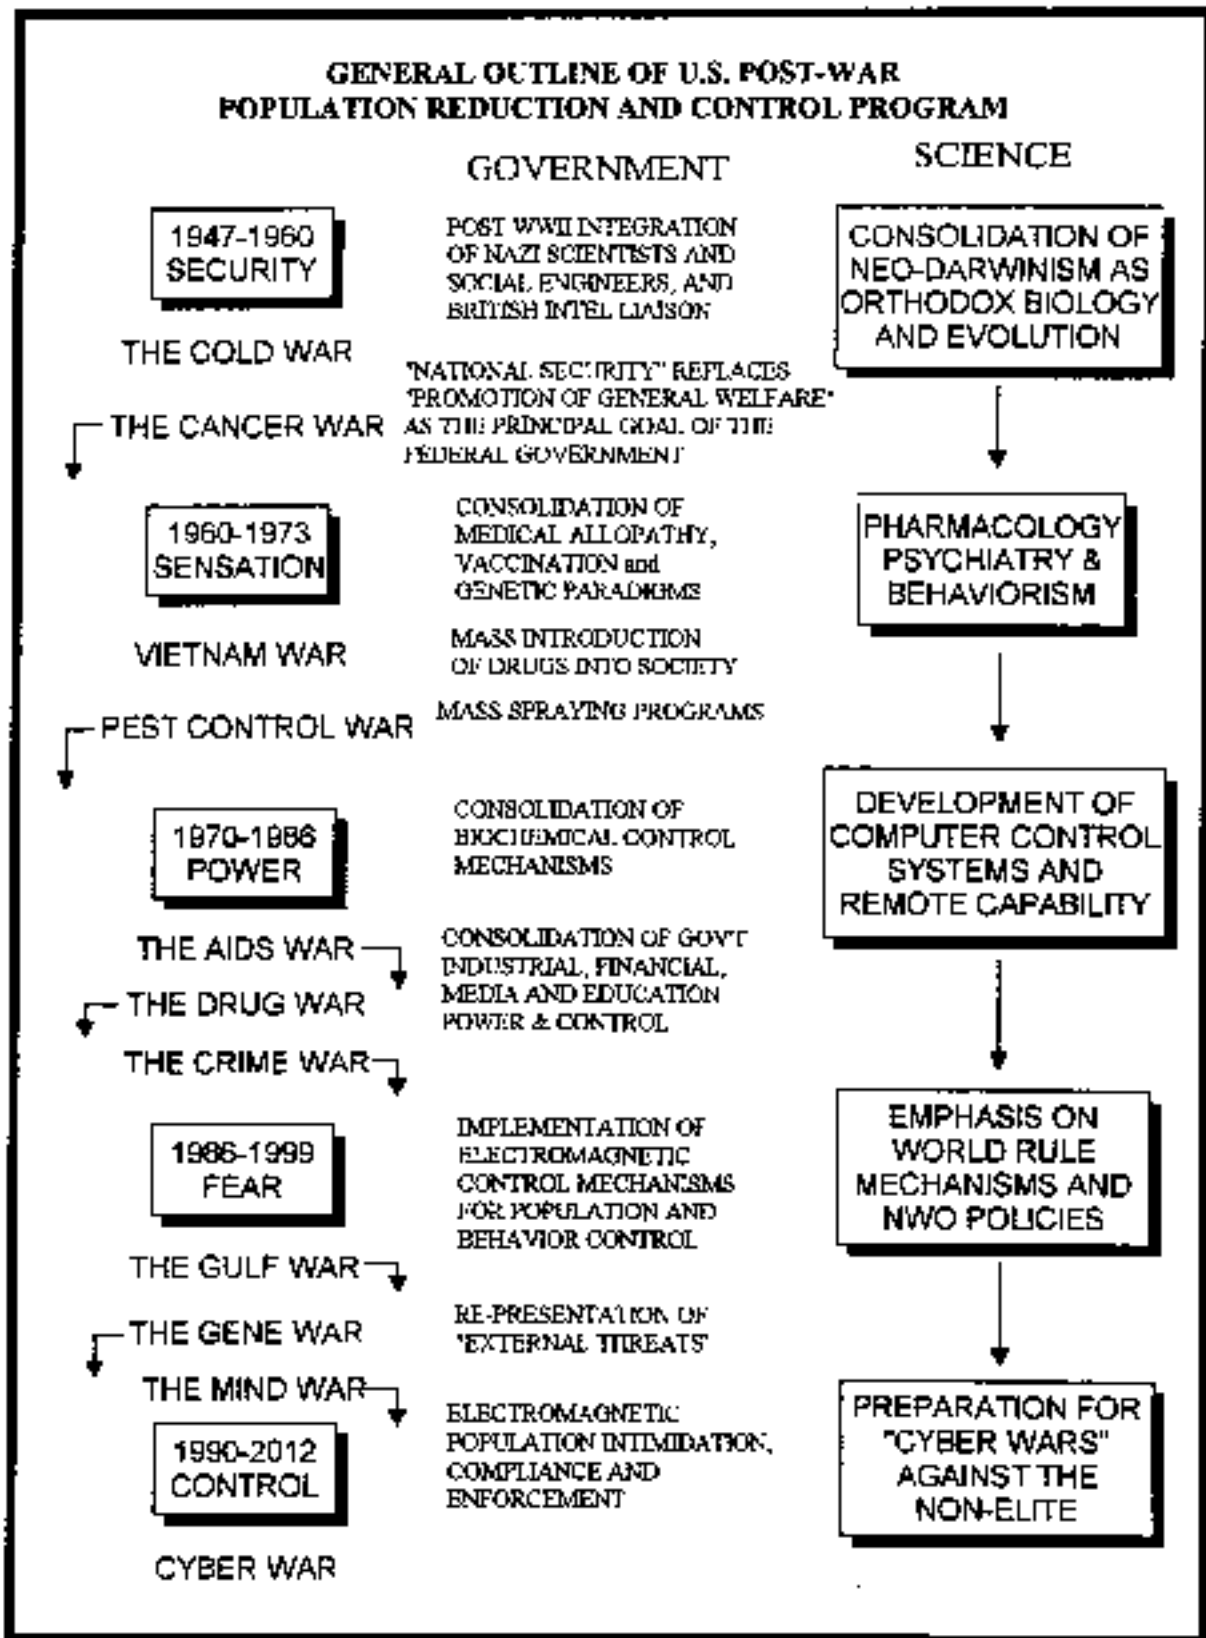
GENERAL OUTLINE OF U.S. POST-WAR POPULATION REDUCTION AND CONTROL PROGRAM

GOVERNMENT

SCIENCE

1947-1960 SECURITY

POST WWII INTEGRATION OF NAZI SCIENTISTS AND SOCIAL ENGINEERS, AND BRITISH INTEL LIAISON

CONSOLIDATION OF NEO-DARWINISM AS ORTHODOX BIOLOGY AND EVOLUTION

THE COLD WAR

THE CANCER WAR

"NATIONAL SECURITY" REPLACES "PROMOTION OF GENERAL WELFARE" AS THE PRINCIPAL GOAL OF THE FEDERAL GOVERNMENT

1960-1973 SENSATION

CONSOLIDATION OF MEDICAL ALLOPATHY, VACCINATION and GENETIC PARADIGMS

PHARMACOLOGY PSYCHIATRY & BEHAVIORISM

VIETNAM WAR

MASS INTRODUCTION OF DRUGS INTO SOCIETY

PEST CONTROL WAR

MASS SPRAYING PROGRAMS

1970-1986 POWER

CONSOLIDATION OF BIOCHEMICAL CONTROL MECHANISMS

DEVELOPMENT OF COMPUTER CONTROL SYSTEMS AND REMOTE CAPABILITY

THE AIDS WAR

THE DRUG WAR

THE CRIME WAR

CONSOLIDATION OF GOV'T INDUSTRIAL, FINANCIAL, MEDIA AND EDUCATION POWER & CONTROL

1986-1999 FEAR

IMPLEMENTATION OF ELECTROMAGNETIC CONTROL MECHANISMS FOR POPULATION AND BEHAVIOR CONTROL

EMPHASIS ON WORLD RULE MECHANISMS AND NWO POLICIES

THE GULF WAR

THE GENE WAR

RE-PRESENTATION OF "EXTERNAL THREATS"

THE MIND WAR

1990-2012 CONTROL

ELECTROMAGNETIC POPULATION INTIMIDATION, COMPLIANCE AND ENFORCEMENT

PREPARATION FOR "CYBER WARS" AGAINST THE NON-ELITE

CYBER WAR